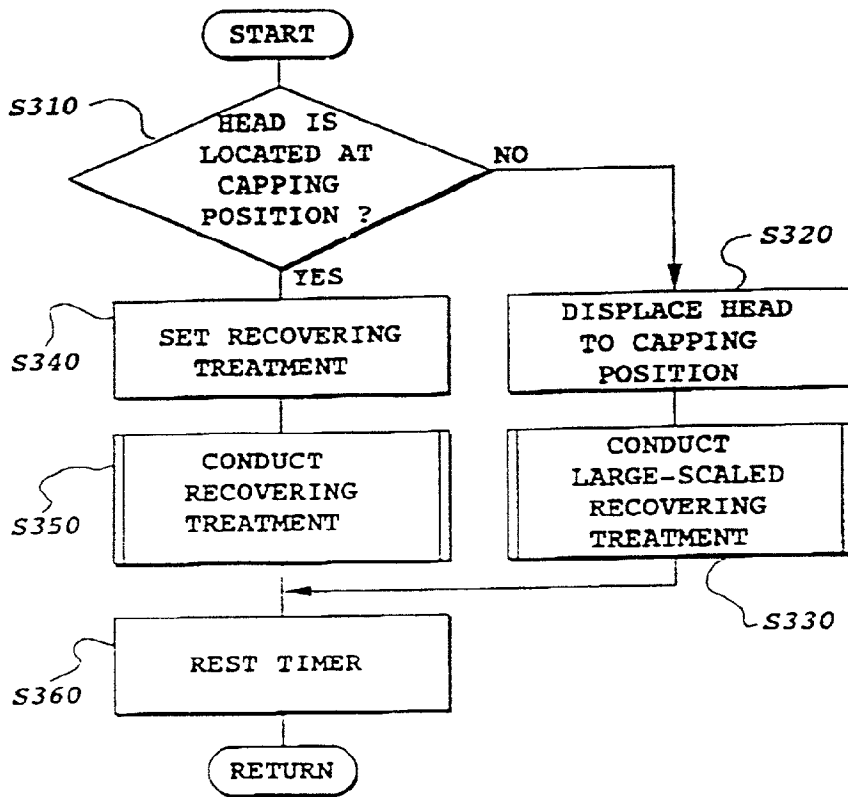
START

S310

HEAD IS LOCATED AT CAPPING POSITION ?

NO

YES

S320

S340

SET RECOVERING TREATMENT

DISPLACE HEAD TO CAPPING POSITION

S350

CONDUCT RECOVERING TREATMENT

CONDUCT LARGE-SCALED RECOVERING TREATMENT

S330

S360

REST TIMER

RETURN